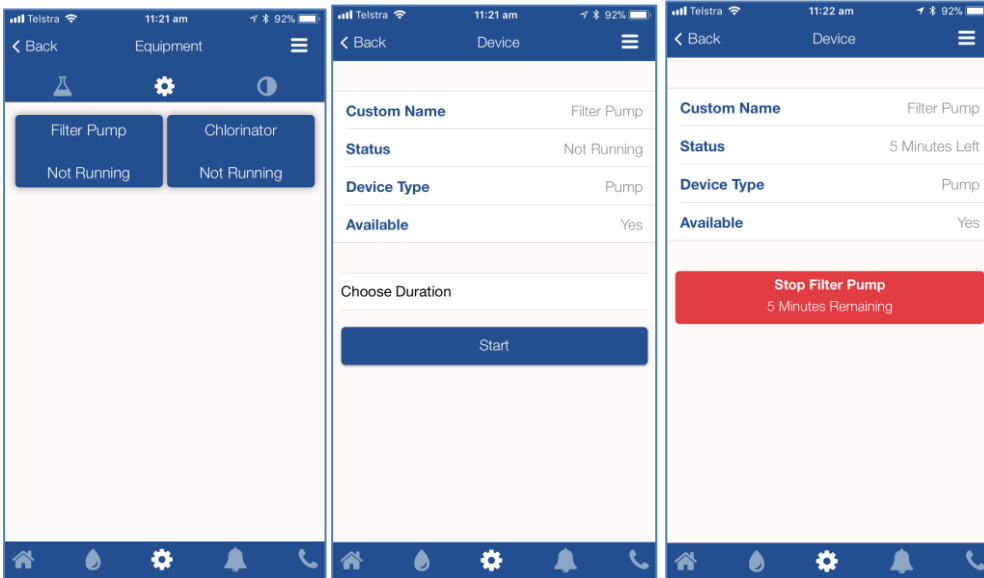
Telstra 11:21 am 92%

Back Equipment

Filter Pump
Not Running

Chlorinator
Not Running

Telstra 11:21 am 92%

Back Device

Custom Name Filter Pump

Status Not Running

Device Type Pump

Available Yes

Choose Duration

Start

Telstra 11:22 am 92%

Back Device

Custom Name Filter Pump

Status 5 Minutes Left

Device Type Pump

Available Yes

Stop Filter Pump
5 Minutes Remaining